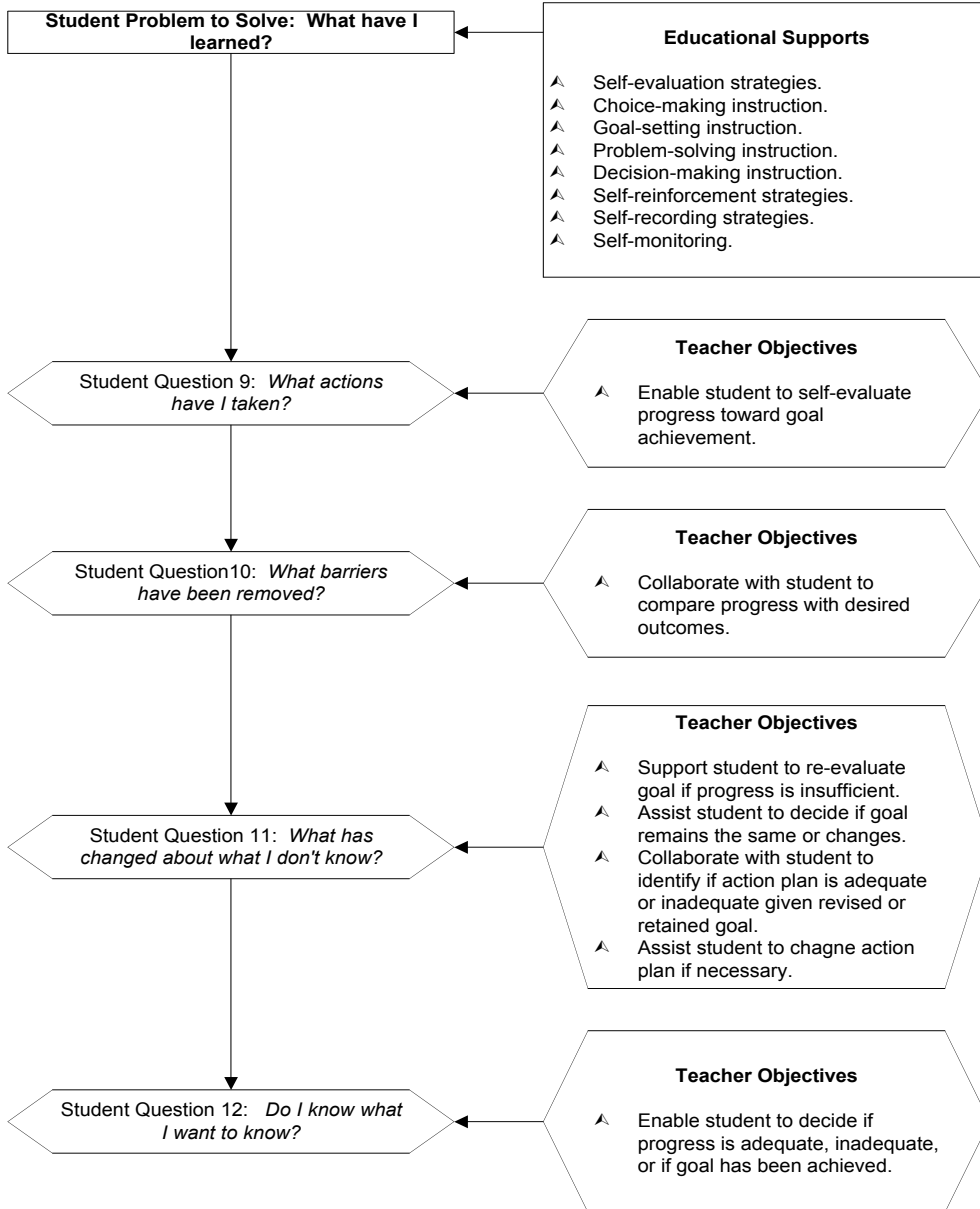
Student Problem to Solve: What have I learned?

Educational Supports

Self-evaluation strategies.
Choice-making instruction.
Goal-setting instruction.
Problem-solving instruction.
Decision-making instruction.
Self-reinforcement strategies.
Self-recording strategies.
Self-monitoring.

Student Question 9: *What actions have I taken?*

Teacher Objectives

Enable student to self-evaluate progress toward goal achievement.

Student Question10: *What barriers have been removed?*

Teacher Objectives

Collaborate with student to compare progress with desired outcomes.

Student Question 11: *What has changed about what I don't know?*

Teacher Objectives

Support student to re-evaluate goal if progress is insufficient.
Assist student to decide if goal remains the same or changes.
Collaborate with student to identify if action plan is adequate or inadequate given revised or retained goal.
Assist student to chagne action plan if necessary.

Student Question 12: *Do I know what I want to know?*

Teacher Objectives

Enable student to decide if progress is adequate, inadequate, or if goal has been achieved.